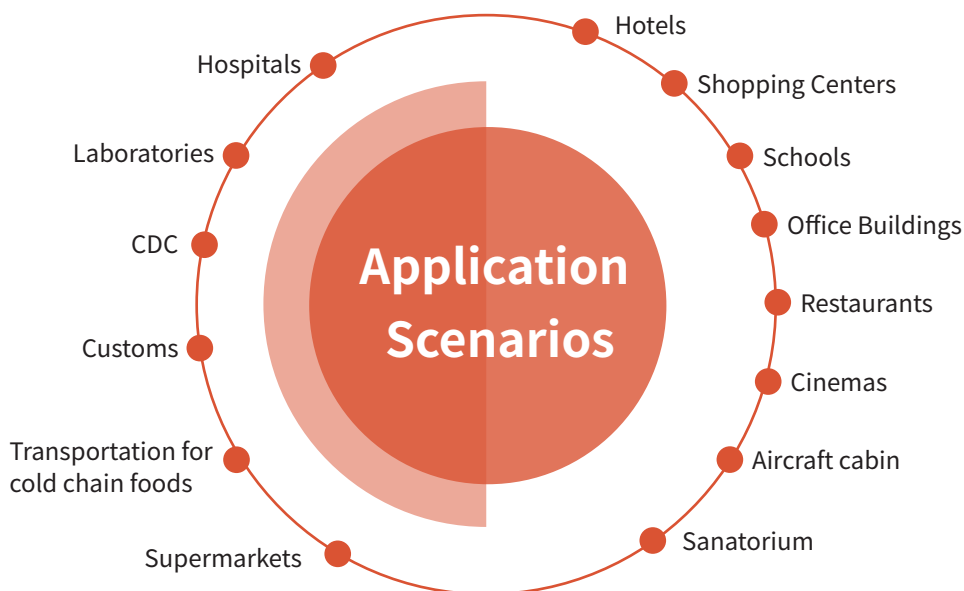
Application Scenarios

Hospitals
Laboratories
CDC
Customs
Transportation for cold chain foods
Supermarkets

Hotels
Shopping Centers
Schools
Office Buildings
Restaurants
Cinemas
Aircraft cabin
Sanatorium